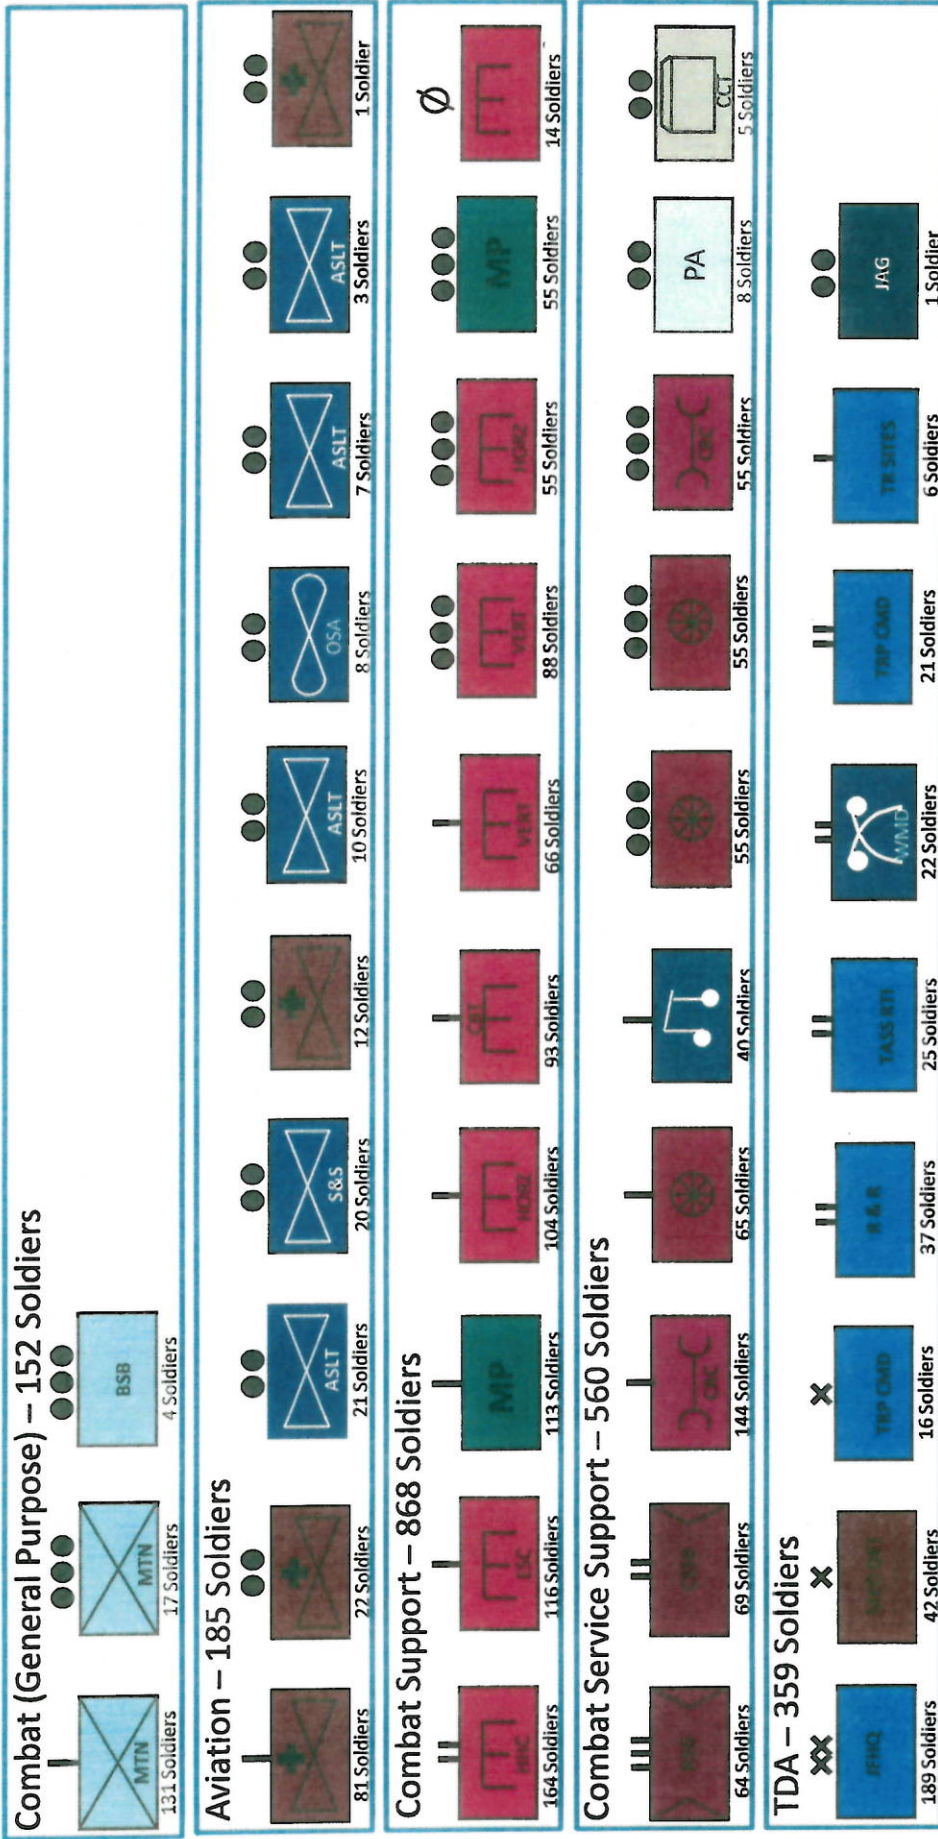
Combat (General Purpose) – 152 Soldiers

MTN
131 Soldiers

MTN
17 Soldiers

BSB
4 Soldiers

Aviation – 185 Soldiers

81 Soldiers

22 Soldiers

ASLT
21 Soldiers

S&S
20 Soldiers

12 Soldiers

ASLT
10 Soldiers

OSA
8 Soldiers

ASLT
7 Soldiers

ASLT
3 Soldiers

1 Soldier

Combat Support – 868 Soldiers

HHC
164 Soldiers

ESC
116 Soldiers

MP
113 Soldiers

HORZ
104 Soldiers

CBT
93 Soldiers

VERT
66 Soldiers

VERT
88 Soldiers

HORZ
55 Soldiers

MP
55 Soldiers

Ø
14 Soldiers

Combat Service Support – 560 Soldiers

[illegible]
64 Soldiers

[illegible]
69 Soldiers

QM
144 Soldiers

65 Soldiers

40 Soldiers

55 Soldiers

55 Soldiers

QM
55 Soldiers

PA
8 Soldiers

CCT
5 Soldiers

TDA – 359 Soldiers

JFHQ
189 Soldiers

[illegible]
42 Soldiers

TRP CMD
16 Soldiers

R & R
37 Soldiers

TASS RTI
25 Soldiers

WMD
22 Soldiers

TRP CMD
21 Soldiers

TR SITES
6 Soldiers

JAG
1 Soldier